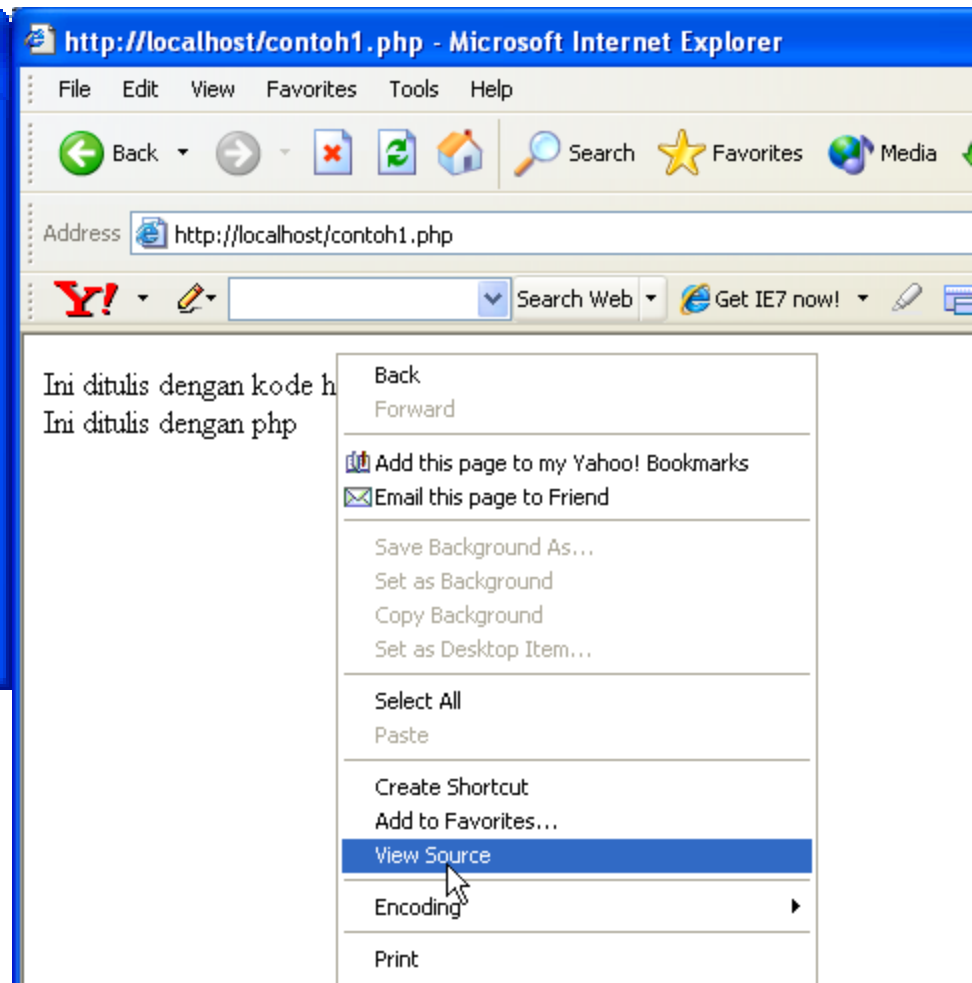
http://localhost/contoh1.php - Microsoft Internet Explorer

File Edit View Favorites Tools Help

Back Search Favorites Media

Address http://localhost/contoh1.php

Y! Search Web Get IE7 now!

Ini ditulis dengan kode h
Ini ditulis dengan php

Back
Forward

Add this page to my Yahoo! Bookmarks
Email this page to Friend

Save Background As...
Set as Background
Copy Background
Set as Desktop Item...

Select All
Paste

Create Shortcut
Add to Favorites...
View Source

Encoding

Print